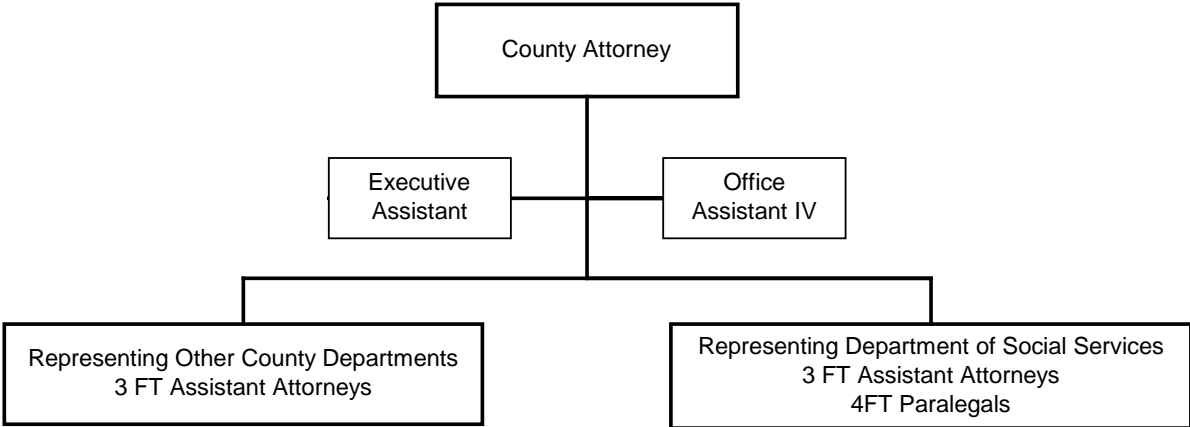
County Attorney

Executive Assistant

Office Assistant IV

Representing Other County Departments
3 FT Assistant Attorneys

Representing Department of Social Services
3 FT Assistant Attorneys
4FT Paralegals